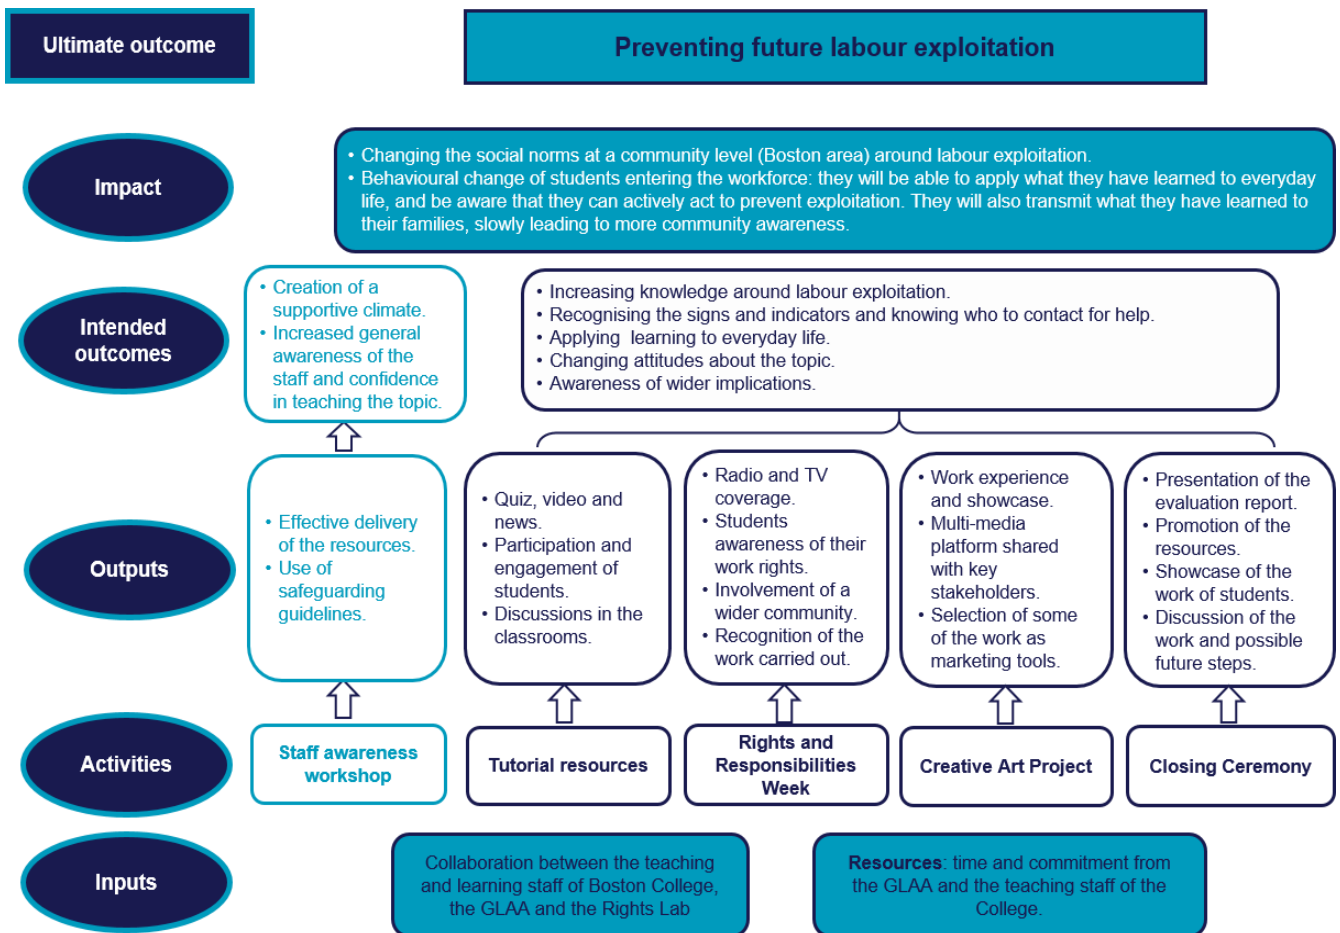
Ultimate outcome

Preventing future labour exploitation

Impact

• Changing the social norms at a community level (Boston area) around labour exploitation.
• Behavioural change of students entering the workforce: they will be able to apply what they have learned to everyday life, and be aware that they can actively act to prevent exploitation. They will also transmit what they have learned to their families, slowly leading to more community awareness.

Intended outcomes

• Creation of a supportive climate.
• Increased general awareness of the staff and confidence in teaching the topic.

• Increasing knowledge around labour exploitation.
• Recognising the signs and indicators and knowing who to contact for help.
• Applying learning to everyday life.
• Changing attitudes about the topic.
• Awareness of wider implications.

Outputs

• Effective delivery of the resources.
• Use of safeguarding guidelines.

• Quiz, video and news.
• Participation and engagement of students.
• Discussions in the classrooms.

• Radio and TV coverage.
• Students awareness of their work rights.
• Involvement of a wider community.
• Recognition of the work carried out.

• Work experience and showcase.
• Multi-media platform shared with key stakeholders.
• Selection of some of the work as marketing tools.

• Presentation of the evaluation report.
• Promotion of the resources.
• Showcase of the work of students.
• Discussion of the work and possible future steps.

Activities

Staff awareness workshop

Tutorial resources

Rights and Responsibilities Week

Creative Art Project

Closing Ceremony

Inputs

Collaboration between the teaching and learning staff of Boston College, the GLAA and the Rights Lab

Resources: time and commitment from the GLAA and the teaching staff of the College.